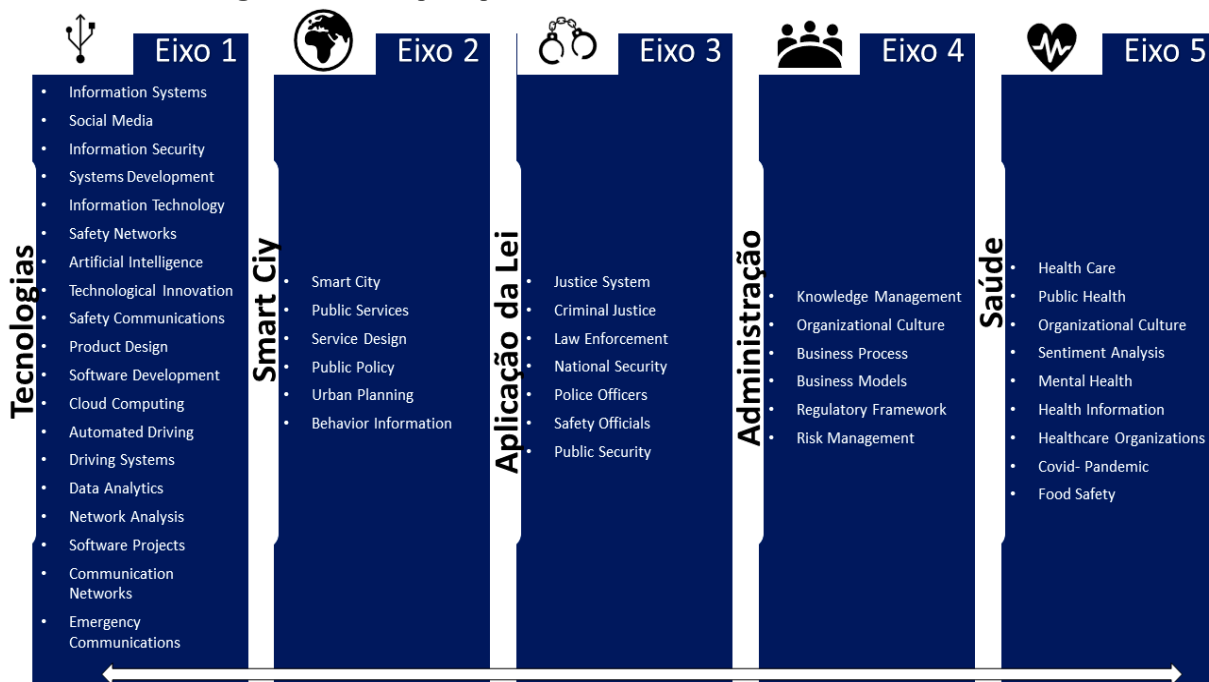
Eixo 1

Tecnologias

- Information Systems
- Social Media
- Information Security
- Systems Development
- Information Technology
- Safety Networks
- Artificial Intelligence
- Technological Innovation
- Safety Communications
- Product Design
- Software Development
- Cloud Computing
- Automated Driving
- Driving Systems
- Data Analytics
- Network Analysis
- Software Projects
- Communication Networks
- Emergency Communications

Eixo 2

Smart Ciy

- Smart City
- Public Services
- Service Design
- Public Policy
- Urban Planning
- Behavior Information

Eixo 3

Aplicação da Lei

- Justice System
- Criminal Justice
- Law Enforcement
- National Security
- Police Officers
- Safety Officials
- Public Security

Eixo 4

Administração

- Knowledge Management
- Organizational Culture
- Business Process
- Business Models
- Regulatory Framework
- Risk Management

Eixo 5

Saúde

- Health Care
- Public Health
- Organizational Culture
- Sentiment Analysis
- Mental Health
- Health Information
- Healthcare Organizations
- Covid- Pandemic
- Food Safety